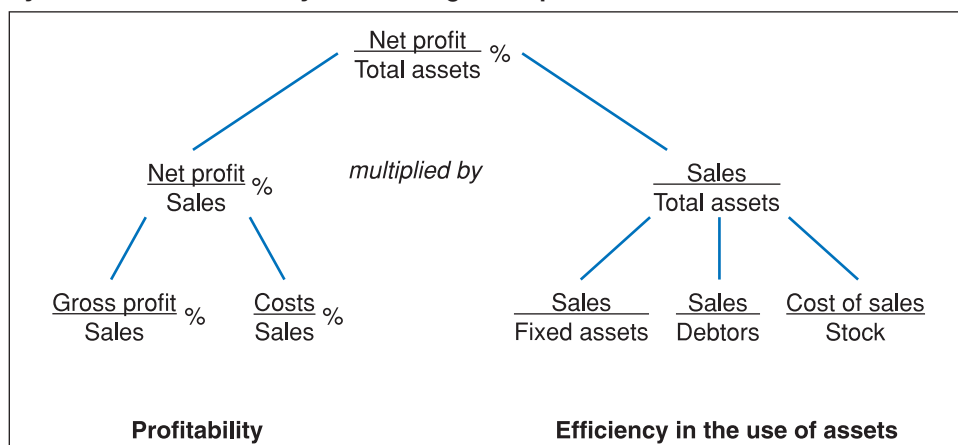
$\frac{\text{Net profit}}{\text{Total assets}}$ %

$\frac{\text{Net profit}}{\text{Sales}}$ %

multiplied by

$\frac{\text{Sales}}{\text{Total assets}}$

$\frac{\text{Gross profit}}{\text{Sales}}$ %

$\frac{\text{Costs}}{\text{Sales}}$ %

$\frac{\text{Sales}}{\text{Fixed assets}}$

$\frac{\text{Sales}}{\text{Debtors}}$

$\frac{\text{Cost of sales}}{\text{Stock}}$

Profitability

Efficiency in the use of assets